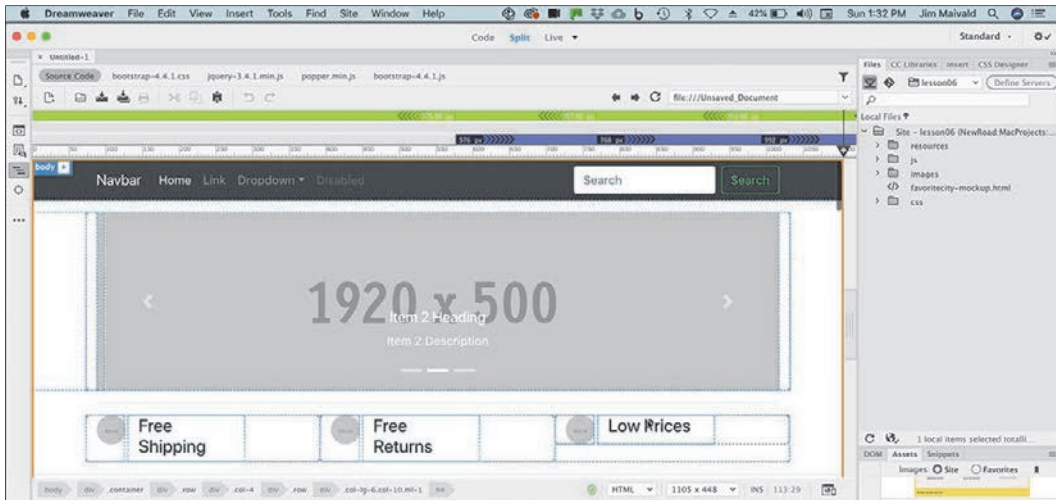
Dreamweaver File Edit View Insert Tools Find Site Window Help
42% Sun 1:32 PM Jim Maivald
Code Split Live
Standard
× Untitled-1
Source Code bootstrap-4.4.1.css jquery-3.4.1.min.js popper.min.js bootstrap-4.4.1.js
file:///Unsaved_Document
576 px 768 px 992 px
Files CC Libraries Insert CSS Designer
lesson06 Define Servers
Local Files
Site - lesson06 (NewRoad MacProjects:...
resources
js
images
favoritecity-mockup.html
css
body
Navbar Home Link Dropdown Disabled
Search
Search
1920 x 500
Item 2 Heading
Item 2 Description
Free Shipping
Free Returns
Low Prices
1 local items selected totalli...
DOM Assets Snippets
Images: Site Favorites
body div .container div .row div .col-4 div .row div .col-lg-6.col-10.ml-1 h4
HTML 1105 x 448 INS 113:29